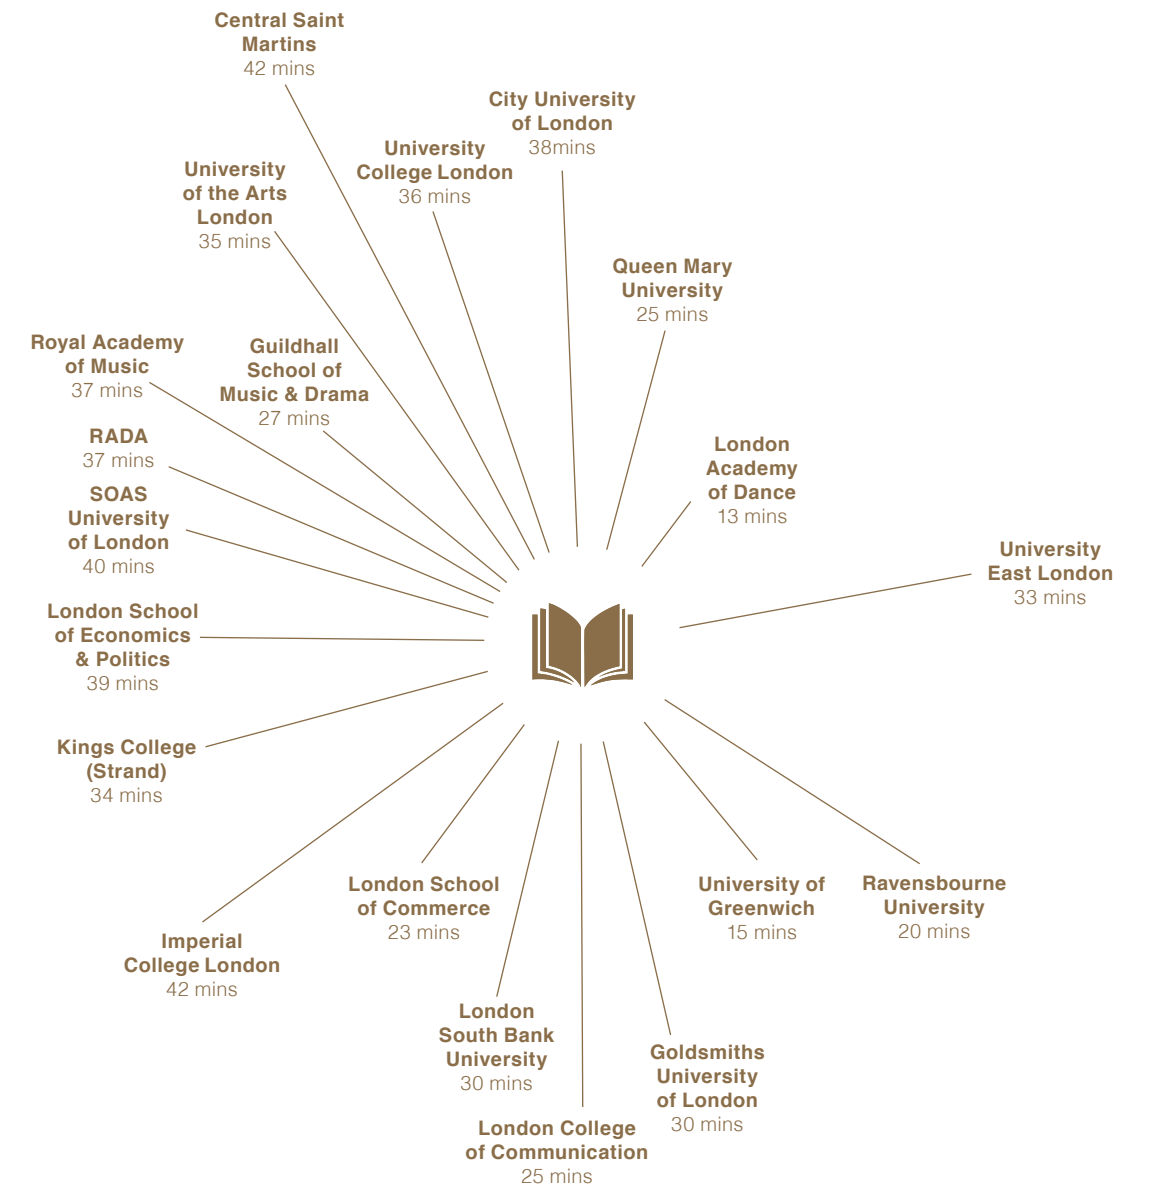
Central Saint Martins
42 mins

City University of London
38mins

University College London
36 mins

University of the Arts London
35 mins

Queen Mary University
25 mins

Royal Academy of Music
37 mins

Guildhall School of Music & Drama
27 mins

London Academy of Dance
13 mins

RADA
37 mins

SOAS University of London
40 mins

University East London
33 mins

London School of Economics & Politics
39 mins

Kings College (Strand)
34 mins

London School of Commerce
23 mins

University of Greenwich
15 mins

Ravensbourne University
20 mins

Imperial College London
42 mins

London South Bank University
30 mins

Goldsmiths University of London
30 mins

London College of Communication
25 mins